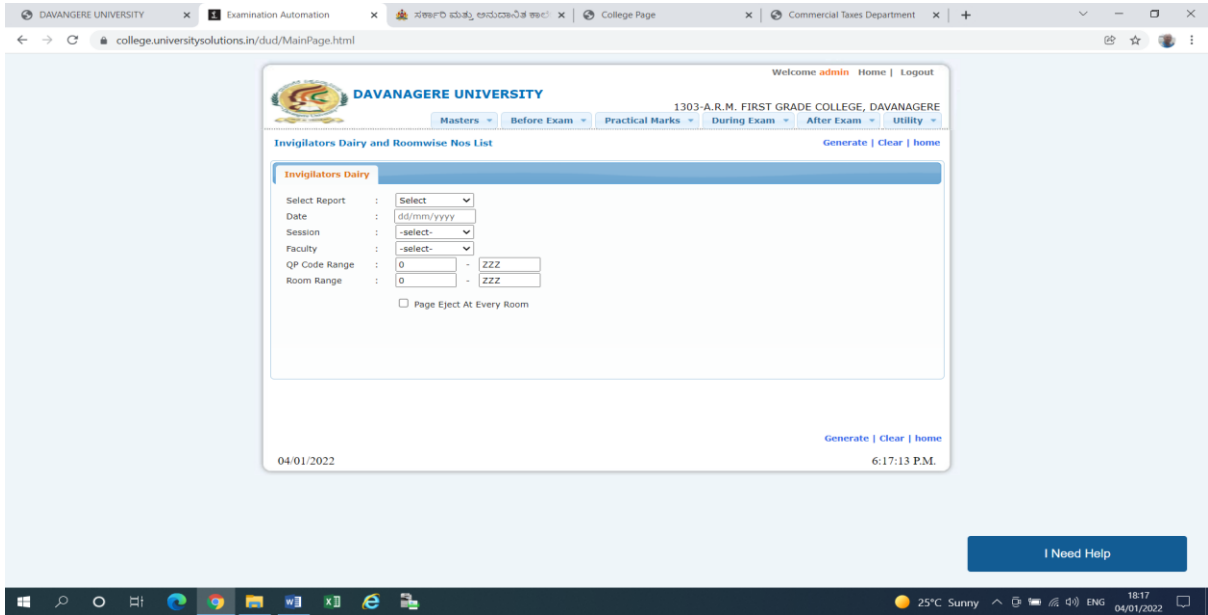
DAVANGERE UNIVERSITY × Examination Automation × ಸರ್ಕಾರಿ ಮತ್ತು ಅನುದಾನಿತ ಕಾಲೇ × College Page × Commercial Taxes Department × +

college.universitysolutions.in/dud/MainPage.html

Welcome admin Home | Logout

DAVANGERE UNIVERSITY

1303-A.R.M. FIRST GRADE COLLEGE, DAVANAGERE

Masters | Before Exam | Practical Marks | During Exam | After Exam | Utility

Invigilators Dairy and Roomwise Nos List

Generate | Clear | home

Invigilators Dairy

Select Report : Select
Date : dd/mm/yyyy
Session : -select-
Faculty : -select-
QP Code Range : 0 - ZZZ
Room Range : 0 - ZZZ

Page Eject At Every Room

Generate | Clear | home

04/01/2022

6:17:13 P.M.

I Need Help

25°C Sunny ENG 18:17 04/01/2022